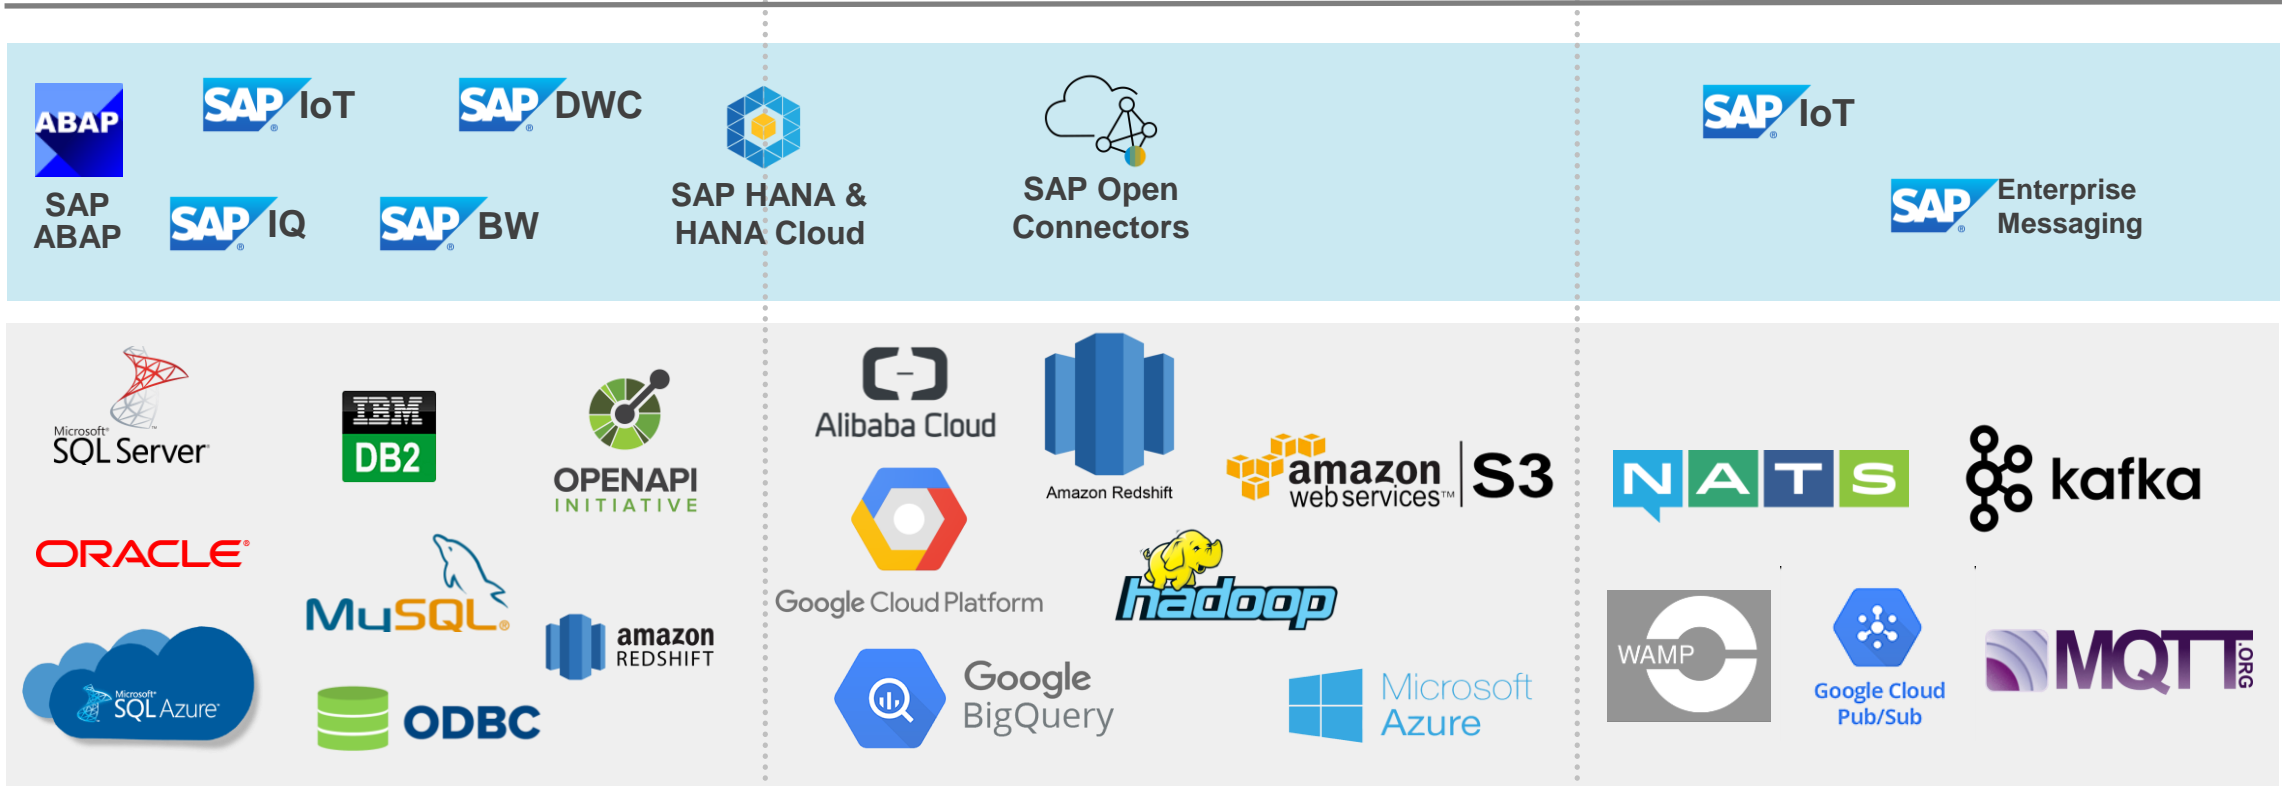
ABAP
SAP ABAP

SAP IoT

SAP DWC

SAP IQ

SAP BW

SAP HANA & HANA Cloud

SAP Open Connectors

SAP IoT

SAP Enterprise Messaging

Microsoft SQL Server

IBM DB2

OPENAPI INITIATIVE

ORACLE

MySQL

amazon REDSHIFT

Microsoft SQL Azure

ODBC

Alibaba Cloud

Amazon Redshift

amazon web services S3

Google Cloud Platform

hadoop

Google BigQuery

Microsoft Azure

NATS

kafka

WAMP

Google Cloud Pub/Sub

MQTT .ORG